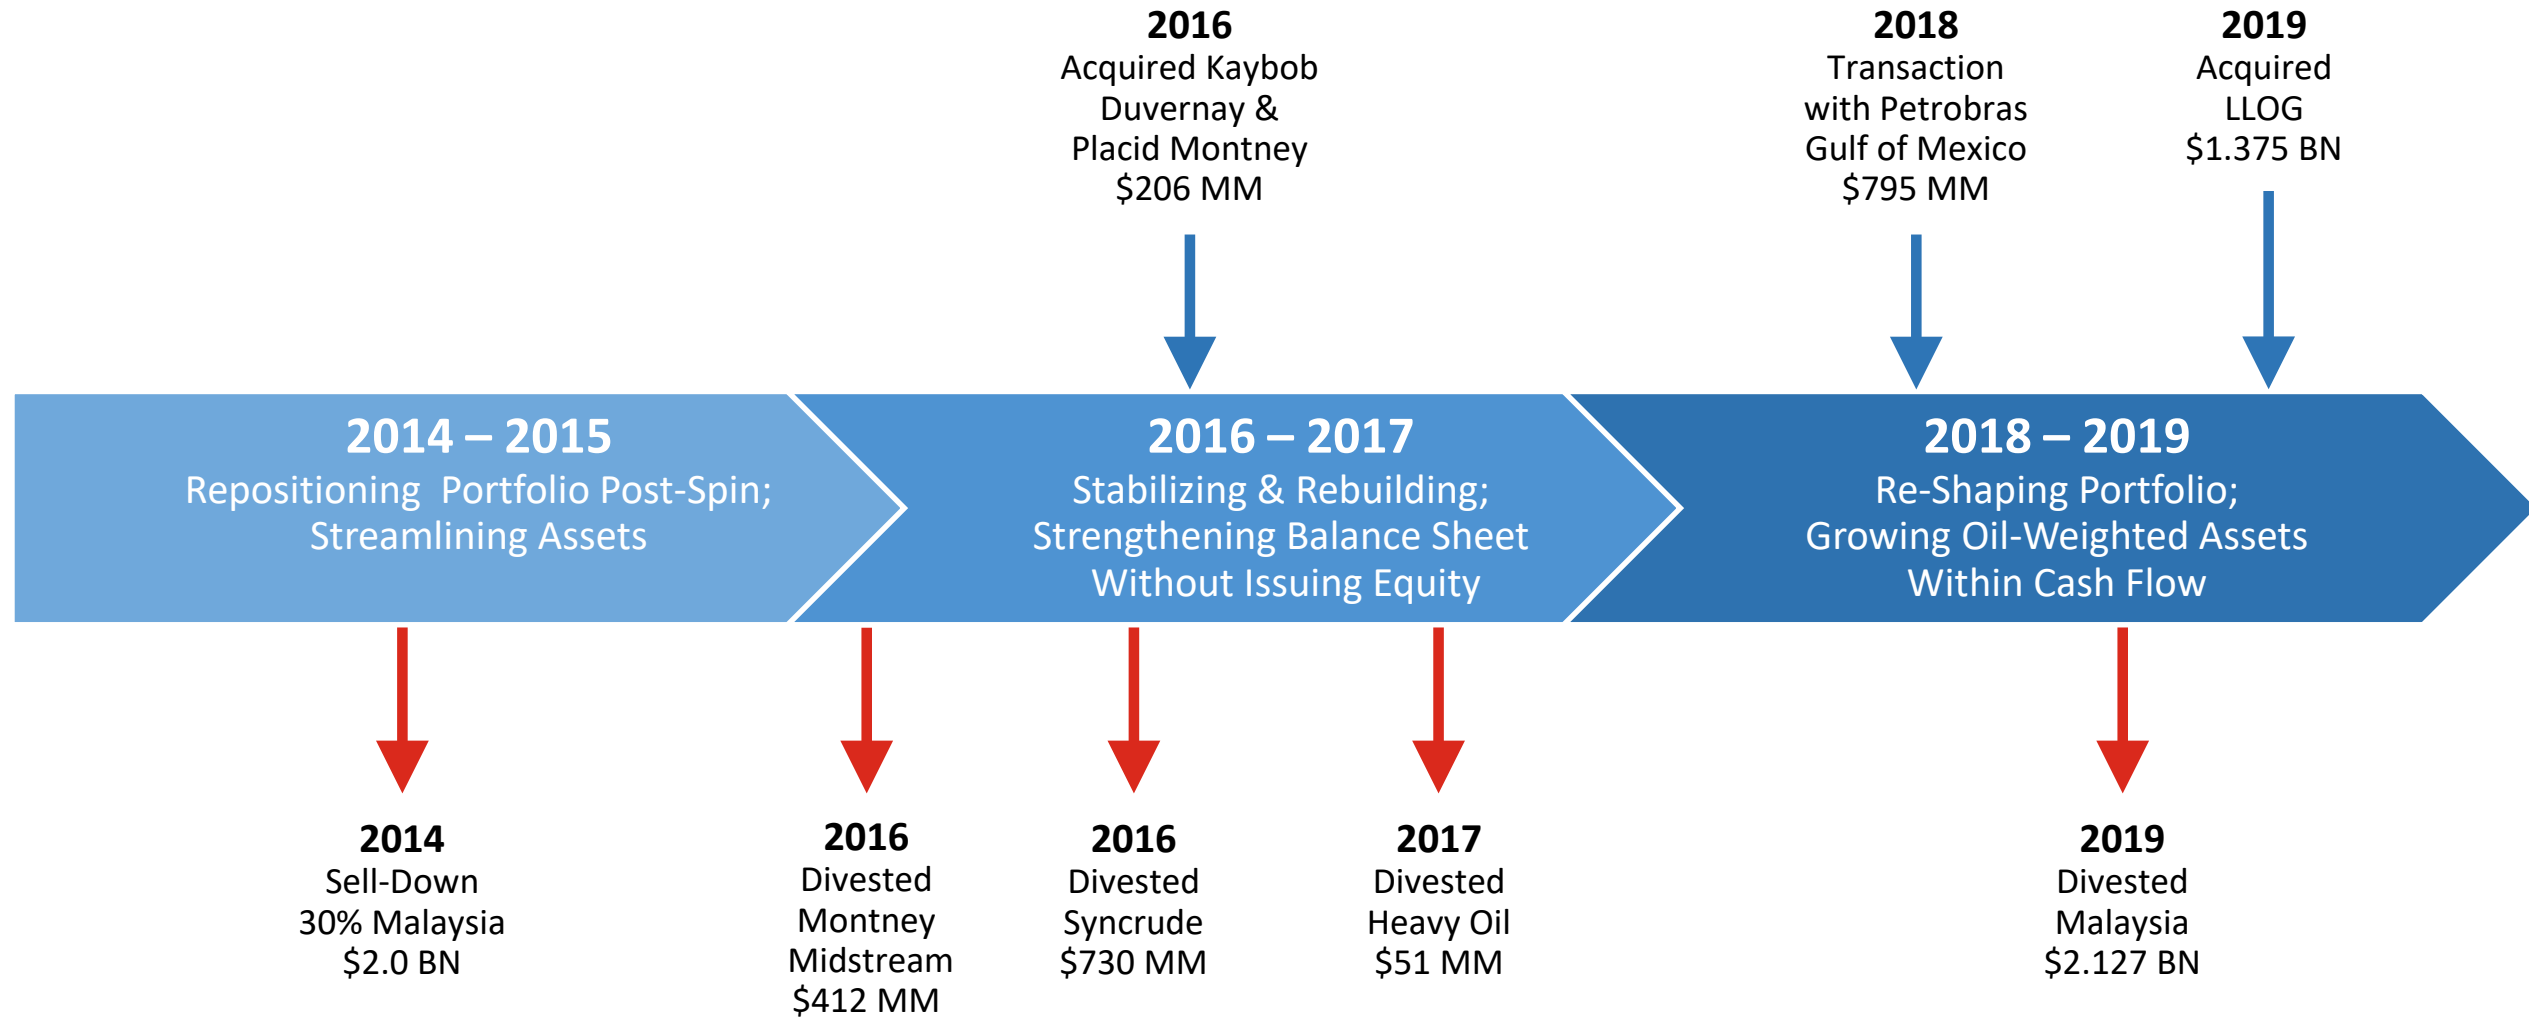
2016
Acquired Kaybob Duvernay & Placid Montney
$206 MM

2018
Transaction with Petrobras Gulf of Mexico
$795 MM

2019
Acquired LLOG
$1.375 BN

2014 – 2015
Repositioning Portfolio Post-Spin; Streamlining Assets

2016 – 2017
Stabilizing & Rebuilding; Strengthening Balance Sheet Without Issuing Equity

2018 – 2019
Re-Shaping Portfolio; Growing Oil-Weighted Assets Within Cash Flow

2014
Sell-Down 30% Malaysia
$2.0 BN

2016
Divested Montney Midstream
$412 MM

2016
Divested Syncrude
$730 MM

2017
Divested Heavy Oil
$51 MM

2019
Divested Malaysia
$2.127 BN